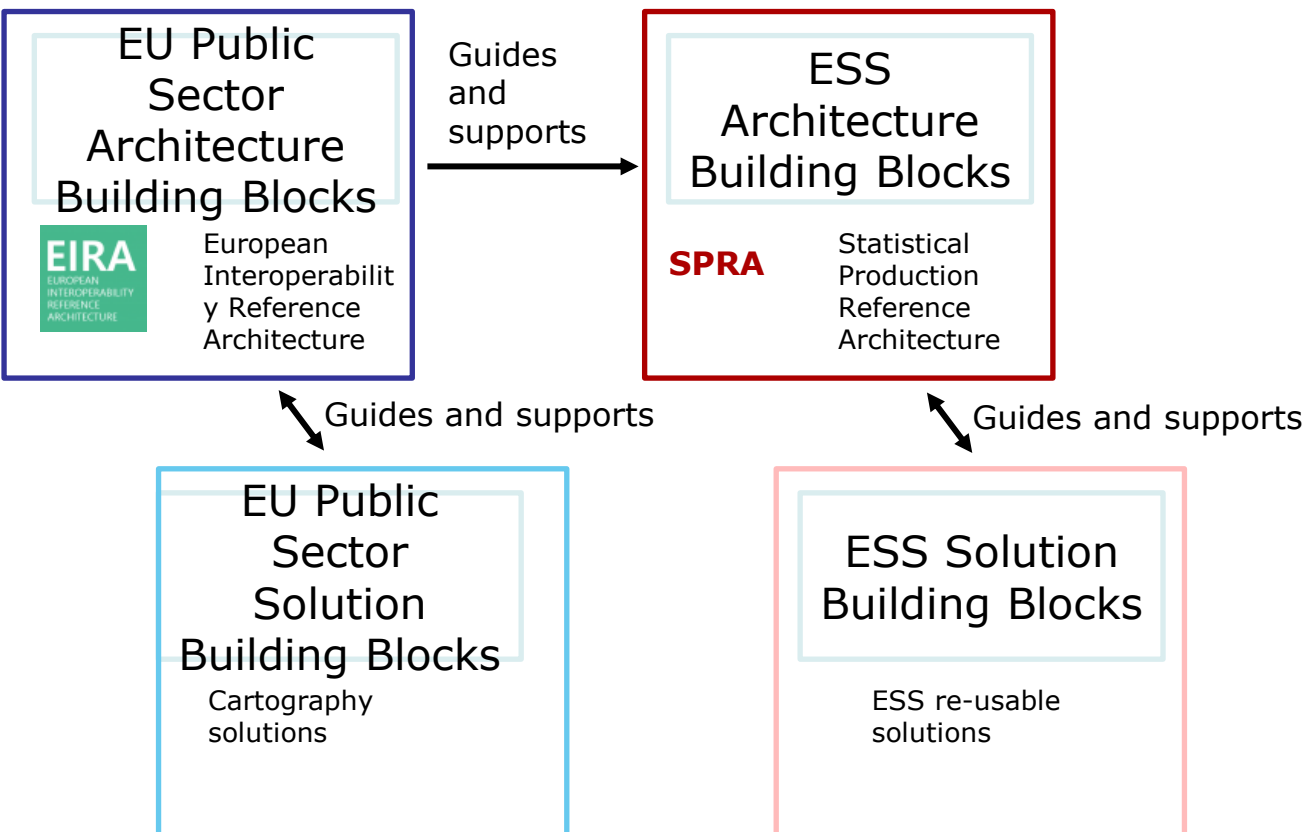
EU Public Sector Architecture Building Blocks

EIRA
EUROPEAN INTEROPERABILITY REFERENCE ARCHITECTURE

European Interoperability Reference Architecture

Guides and supports

ESS Architecture Building Blocks

SPRA

Statistical Production Reference Architecture

Guides and supports

Guides and supports

EU Public Sector Solution Building Blocks

Cartography solutions

ESS Solution Building Blocks

ESS re-usable solutions